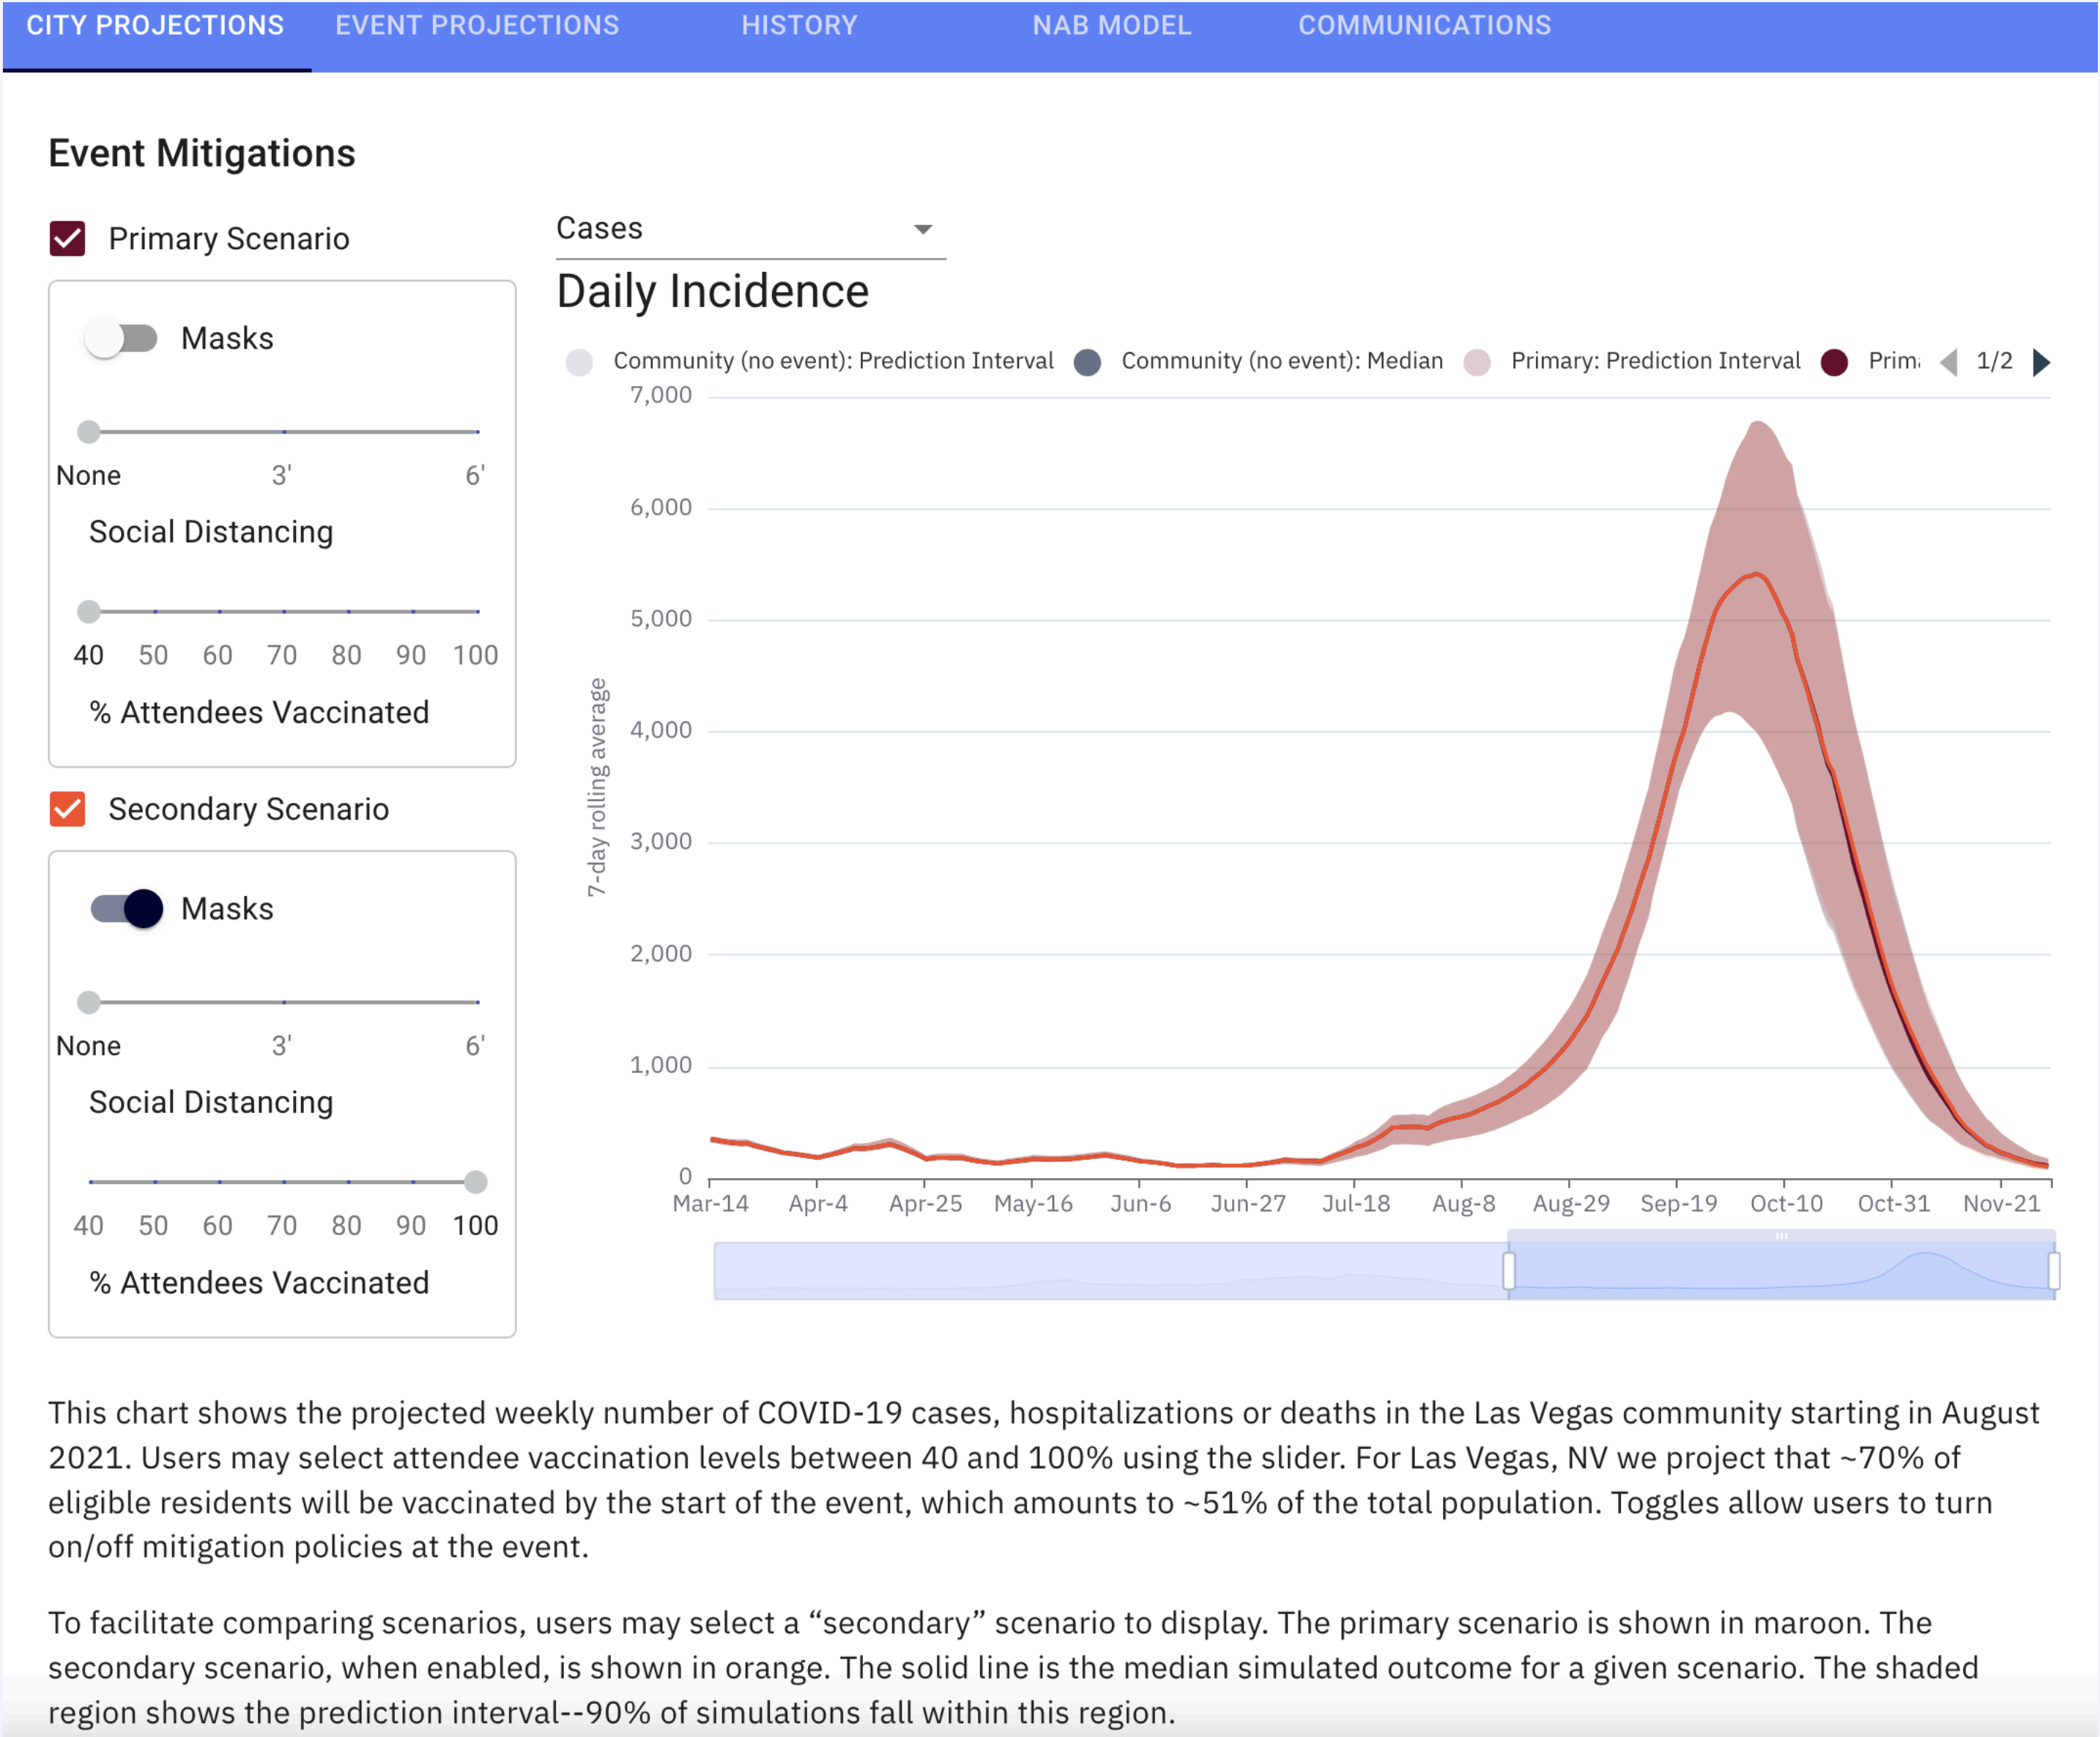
CITY PROJECTIONS EVENT PROJECTIONS HISTORY NAB MODEL COMMUNICATIONS

Event Mitigations

Primary Scenario

Masks

None 3' 6'

Social Distancing

40 50 60 70 80 90 100

% Attendees Vaccinated

Secondary Scenario

Masks

None 3' 6'

Social Distancing

40 50 60 70 80 90 100

% Attendees Vaccinated

Cases

Daily Incidence

Community (no event): Prediction Interval Community (no event): Median Primary: Prediction Interval Prim: 1/2

7,000
6,000
5,000
4,000
3,000
2,000
1,000
0

7-day rolling average

Mar-14 Apr-4 Apr-25 May-16 Jun-6 Jun-27 Jul-18 Aug-8 Aug-29 Sep-19 Oct-10 Oct-31 Nov-21

This chart shows the projected weekly number of COVID-19 cases, hospitalizations or deaths in the Las Vegas community starting in August 2021. Users may select attendee vaccination levels between 40 and 100% using the slider. For Las Vegas, NV we project that ~70% of eligible residents will be vaccinated by the start of the event, which amounts to ~51% of the total population. Toggles allow users to turn on/off mitigation policies at the event.

To facilitate comparing scenarios, users may select a “secondary” scenario to display. The primary scenario is shown in maroon. The secondary scenario, when enabled, is shown in orange. The solid line is the median simulated outcome for a given scenario. The shaded region shows the prediction interval--90% of simulations fall within this region.